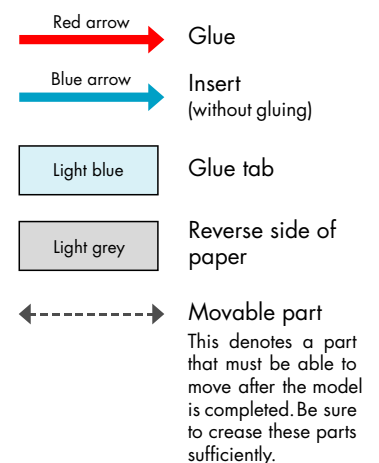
Red arrow

Glue

Blue arrow

Insert
(without gluing)

Light blue

Glue tab

Light grey

Reverse side of paper

Movable part
This denotes a part that must be able to move after the model is completed. Be sure to crease these parts sufficiently.